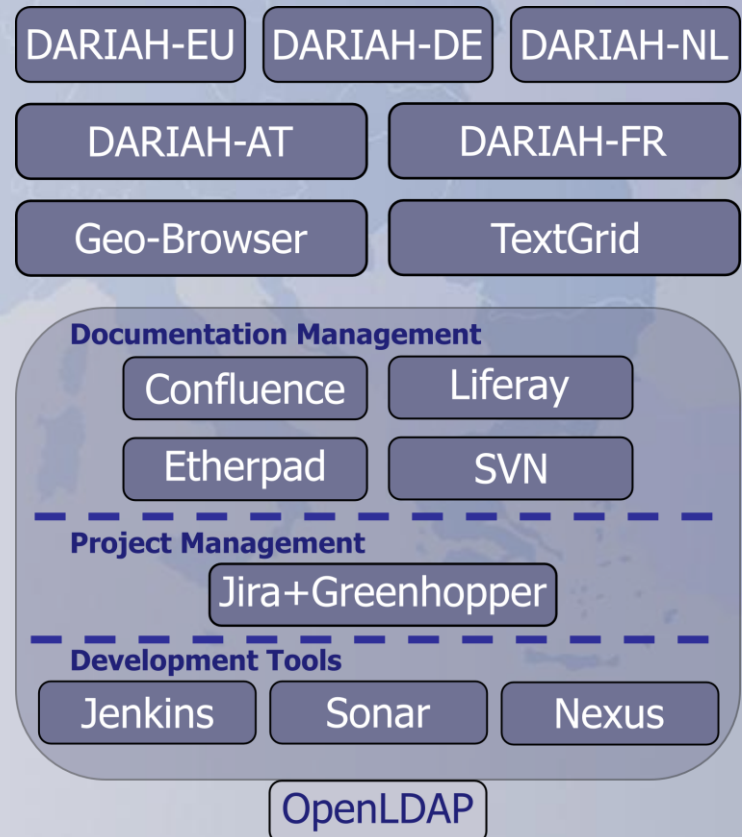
DARIAH-EU DARIAH-DE DARIAH-NL

DARIAH-AT DARIAH-FR

Geo-Browser TextGrid

Documentation Management

Confluence Liferay

Etherpad SVN

Project Management

Jira+Greenhopper

Development Tools

Jenkins Sonar Nexus

OpenLDAP